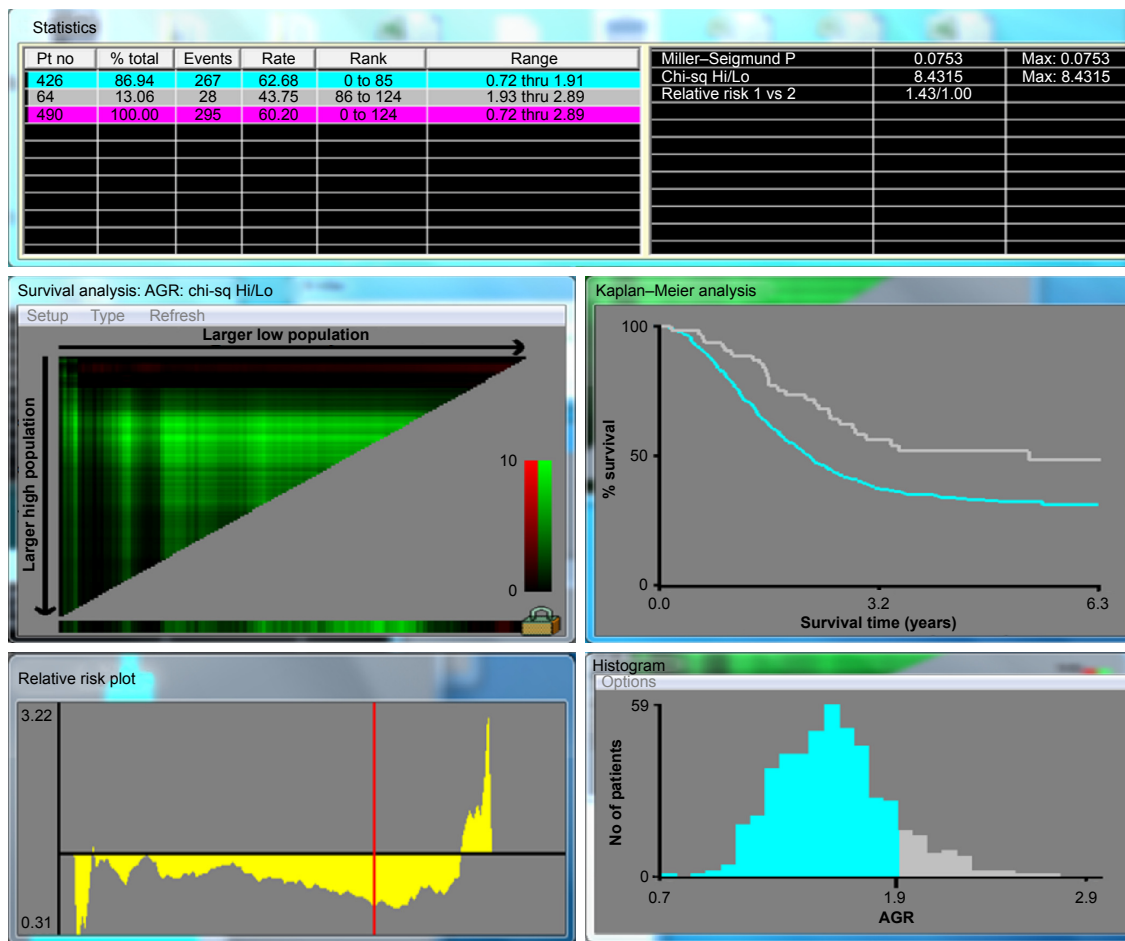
Statistics

| Pt no | % total | Events | Rate | Rank | Range |
|---|---|---|---|---|---|
| 426 | 86.94 | 267 | 62.68 | 0 to 85 | 0.72 thru 1.91 |
| 64 | 13.06 | 28 | 43.75 | 86 to 124 | 1.93 thru 2.89 |
| 490 | 100.00 | 295 | 60.20 | 0 to 124 | 0.72 thru 2.89 |

| | | |
|---|---|---|
| Miller–Seigmund P | 0.0753 | Max: 0.0753 |
| Chi-sq Hi/Lo | 8.4315 | Max: 8.4315 |
| Relative risk 1 vs 2 | 1.43/1.00 | |

Survival analysis: AGR: chi-sq Hi/Lo

Setup Type Refresh

Larger low population

Larger high population

10

0

Kaplan–Meier analysis

100

50

0

% survival

0.0

3.2

6.3

Survival time (years)

Relative risk plot

3.22

0.31

Histogram

Options

59

0

No of patients

0.7

1.9

2.9

AGR